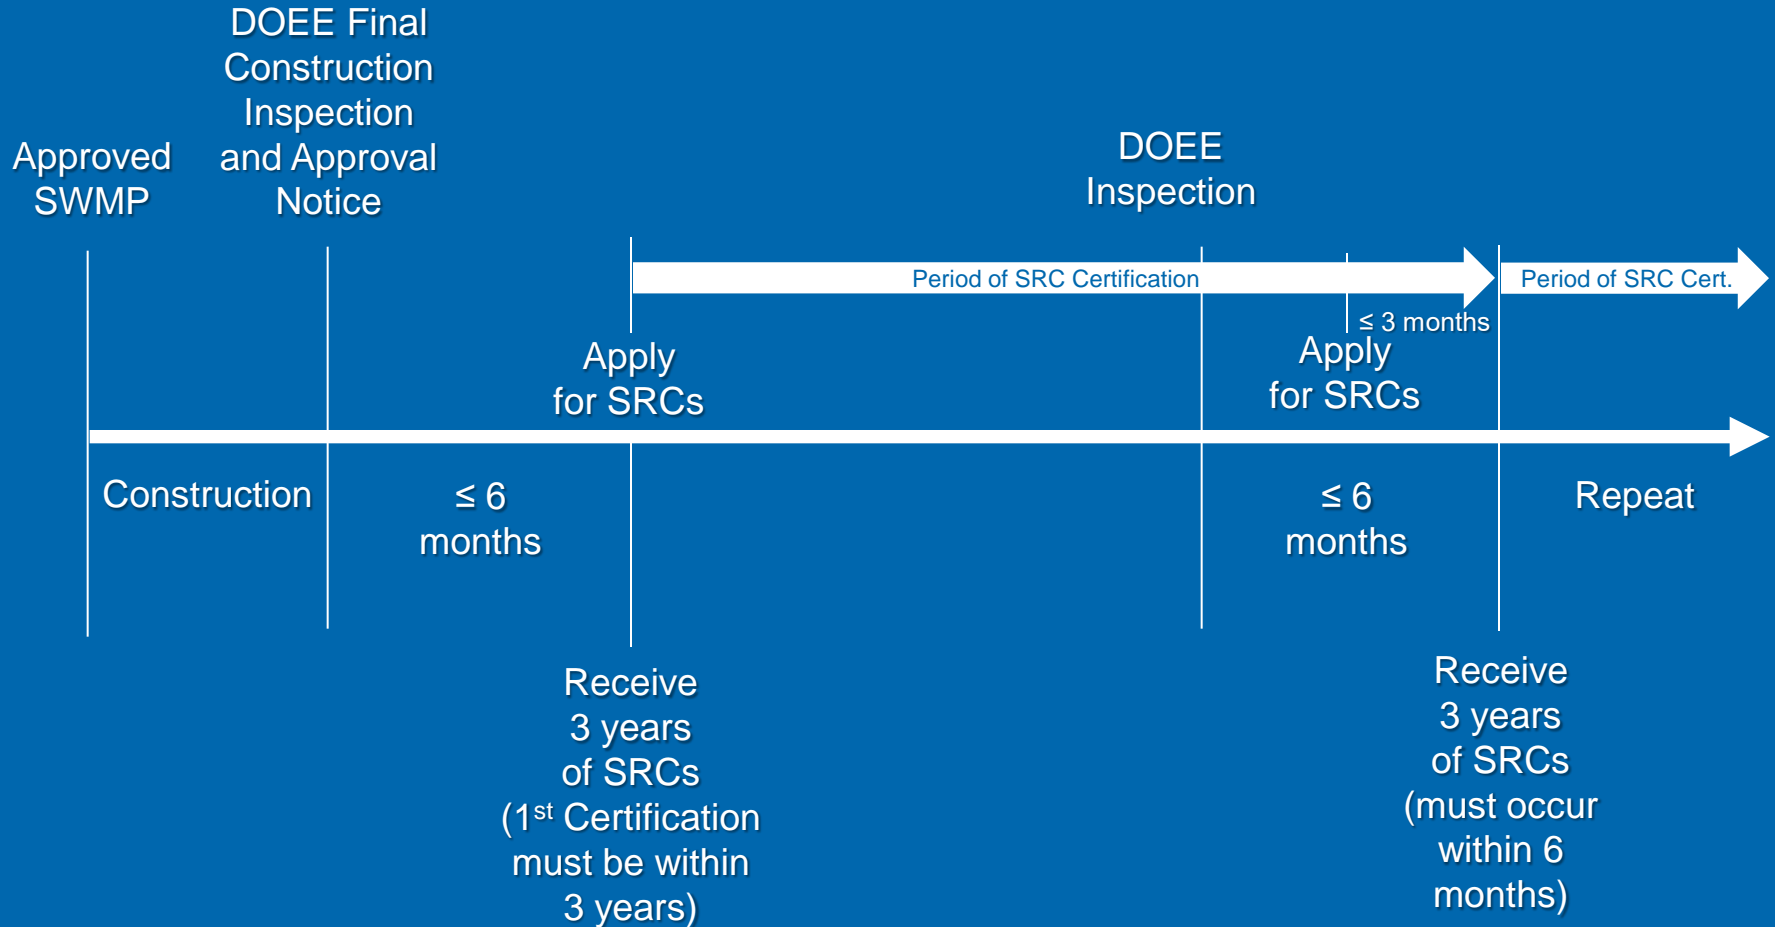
Approved SWMP

DOEE Final Construction Inspection and Approval Notice

DOEE Inspection

Period of SRC Certification

Period of SRC Cert.

≤ 3 months

Apply for SRCs

Apply for SRCs

Construction

≤ 6 months

≤ 6 months

Repeat

Receive 3 years of SRCs (1$^{st}$ Certification must be within 3 years)

Receive 3 years of SRCs (must occur within 6 months)